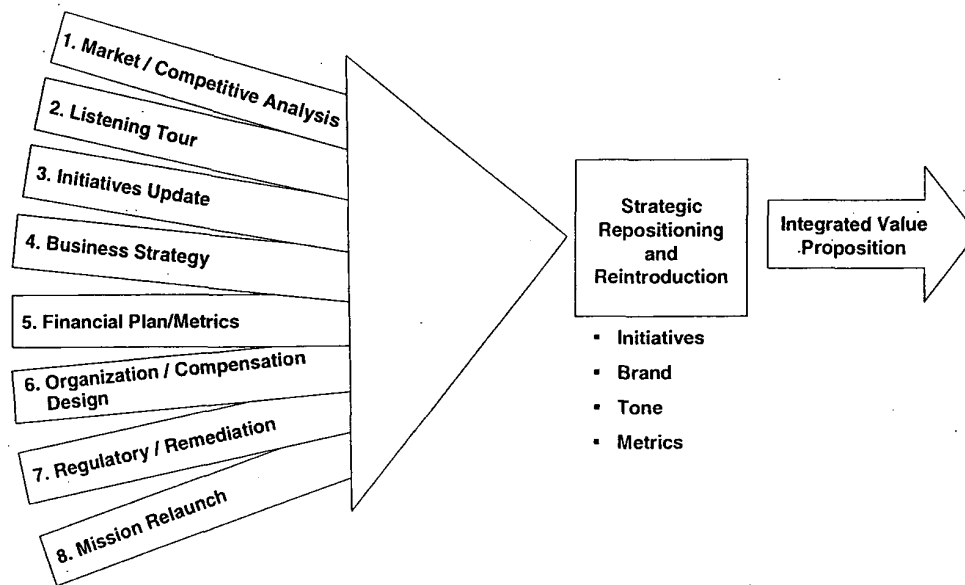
1. Market / Competitive Analysis

2. Listening Tour

3. Initiatives Update

4. Business Strategy

5. Financial Plan/Metrics

6. Organization / Compensation Design

7. Regulatory / Remediation

8. Mission Relaunch

Strategic Repositioning and Reintroduction

- Initiatives
- Brand
- Tone
- Metrics

Integrated Value Proposition